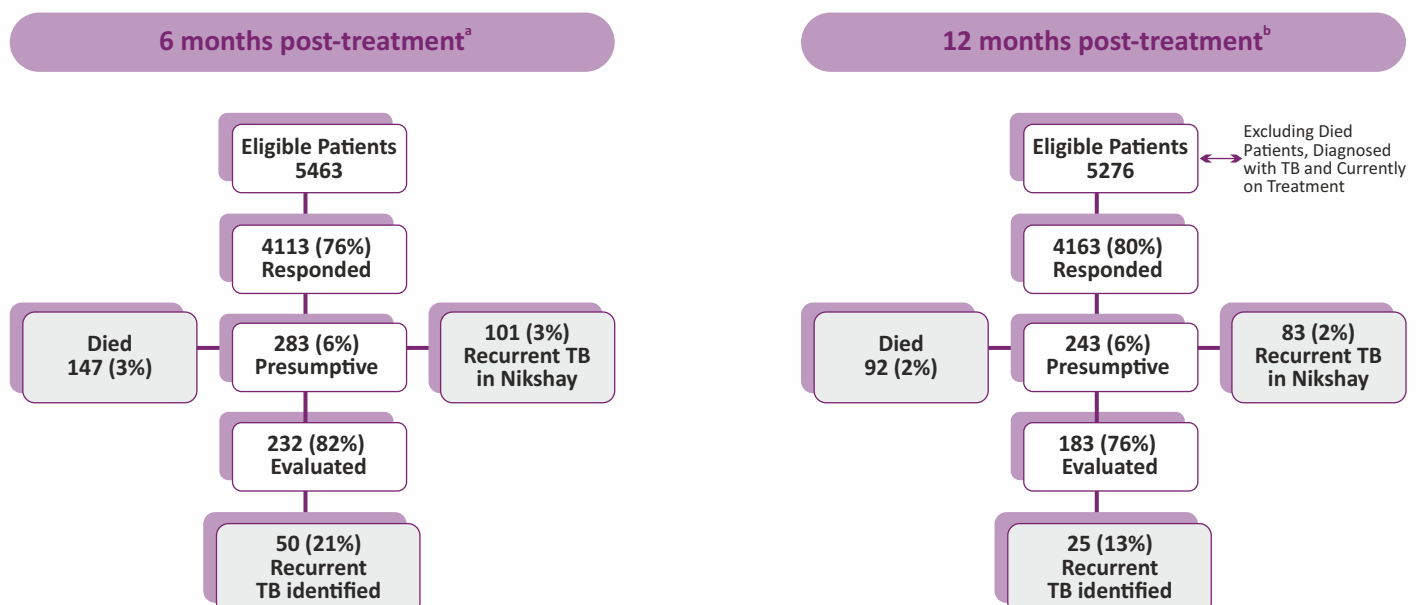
6 months post-treatment$^{a}$

Eligible Patients
5463

4113 (76%)
Responded

Died
147 (3%)

283 (6%)
Presumptive

101 (3%)
Recurrent TB
in Nikshay

232 (82%)
Evaluated

50 (21%)
Recurrent
TB identified

12 months post-treatment$^{b}$

Eligible Patients
5276

Excluding Died Patients, Diagnosed with TB and Currently on Treatment

4163 (80%)
Responded

Died
92 (2%)

243 (6%)
Presumptive

83 (2%)
Recurrent TB
in Nikshay

183 (76%)
Evaluated

25 (13%)
Recurrent
TB identified